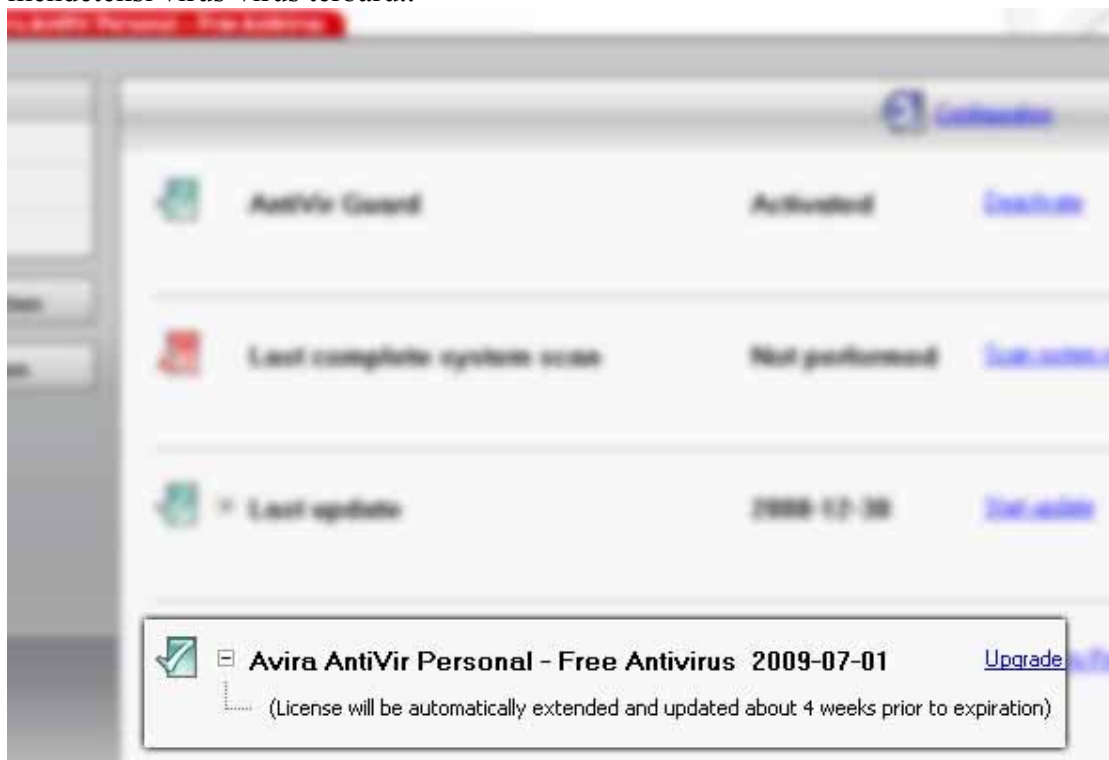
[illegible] virus-virus terbaru.

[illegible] AntiVir Personal - Free Antivirus

Configuration

AntiVir Guard

Activated

Deactivate

Last complete system scan

Not performed

Scan system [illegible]

Last update

2008-12-30

Start update

Avira AntiVir Personal - Free Antivirus 2009-07-01

Upgrade

(License will be automatically extended and updated about 4 weeks prior to expiration)